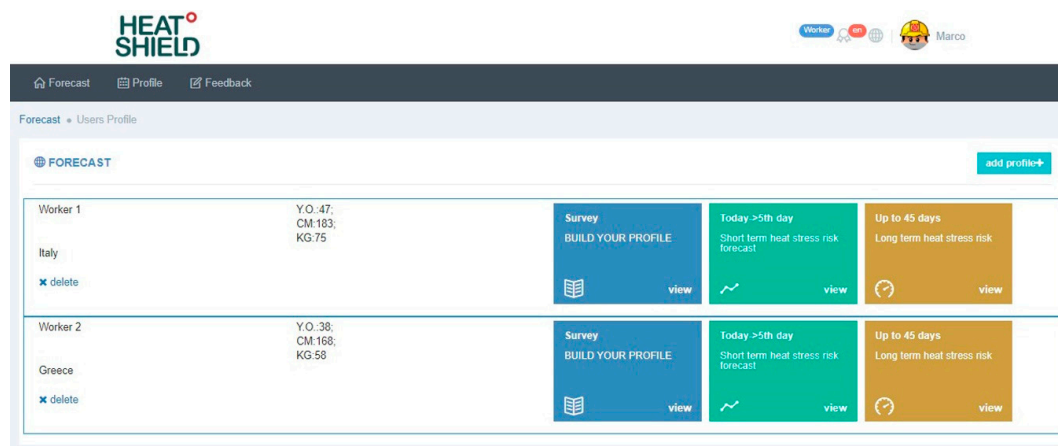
HEAT SHIELD

Worker en Marco

Forecast Profile Feedback

Forecast • Users Profile

FORECAST

add profile+

Worker 1

Italy

delete

Y.O.:47;
CM:183;
KG:75

Survey
BUILD YOUR PROFILE
view

Today >5th day
Short term heat stress risk forecast
view

Up to 45 days
Long term heat stress risk
view

Worker 2

Greece

delete

Y.O.:38;
CM:168;
KG:58

Survey
BUILD YOUR PROFILE
view

Today >5th day
Short term heat stress risk forecast
view

Up to 45 days
Long term heat stress risk
view